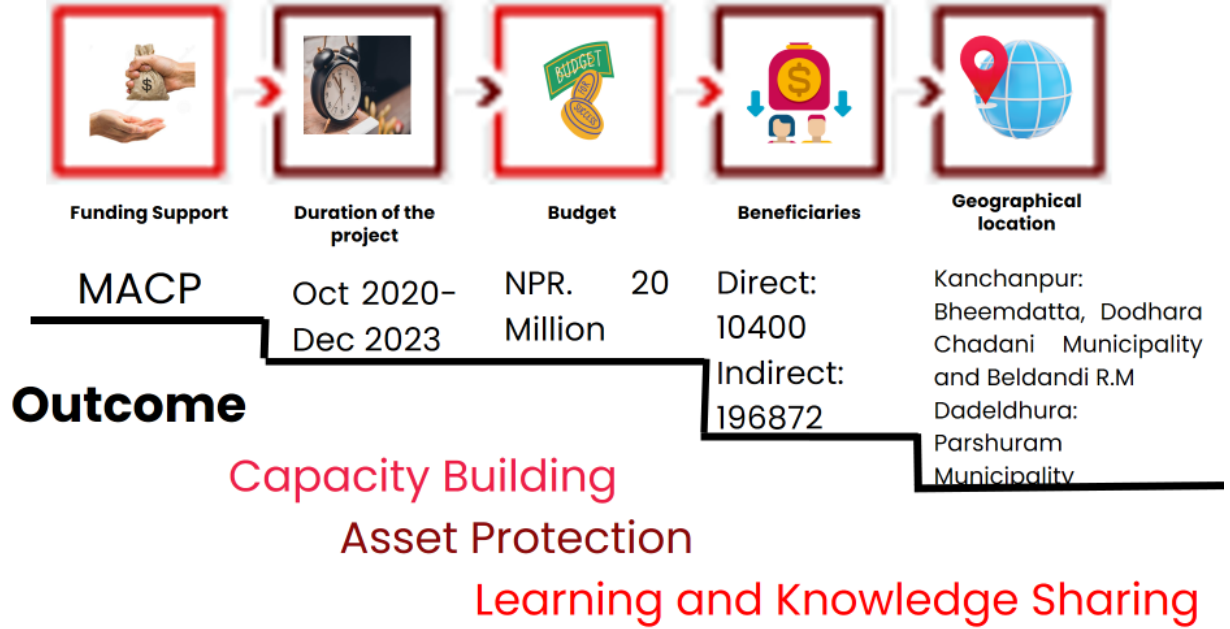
Funding Support

Duration of the project

Budget

Beneficiaries

Geographical location

MACP

Oct 2020-Dec 2023

NPR. 20 Million

Direct: 10400 Indirect: 196872

Kanchanpur: Bheemdatta, Dodhara Chadani Municipality and Beldandi R.M Dadeldhura: Parshuram Municipality

Outcome

Capacity Building

Asset Protection

Learning and Knowledge Sharing